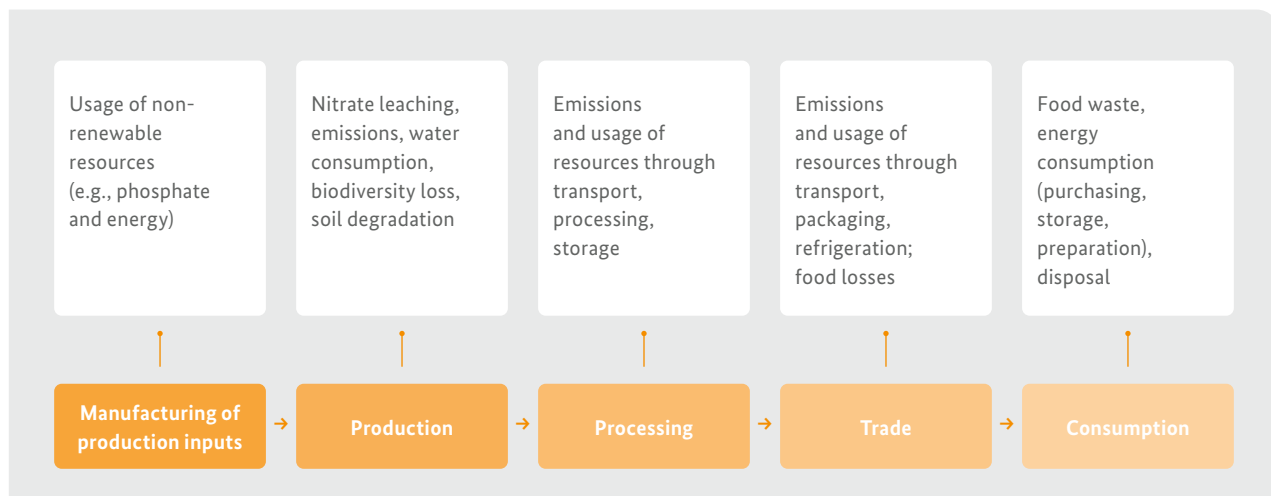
Usage of non-renewable resources (e.g., phosphate and energy)

Nitrate leaching, emissions, water consumption, biodiversity loss, soil degradation

Emissions and usage of resources through transport, processing, storage

Emissions and usage of resources through transport, packaging, refrigeration; food losses

Food waste, energy consumption (purchasing, storage, preparation), disposal

Manufacturing of production inputs

Production

Processing

Trade

Consumption